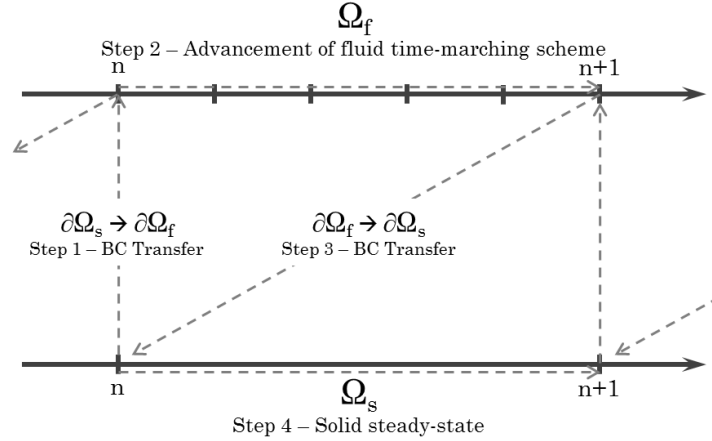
$\Omega_f$
Step 2 – Advancement of fluid time-marching scheme
n
n+1
$\partial\Omega_s \rightarrow \partial\Omega_f$
Step 1 – BC Transfer
$\partial\Omega_f \rightarrow \partial\Omega_s$
Step 3 – BC Transfer
n
$\Omega_s$
n+1
Step 4 – Solid steady-state